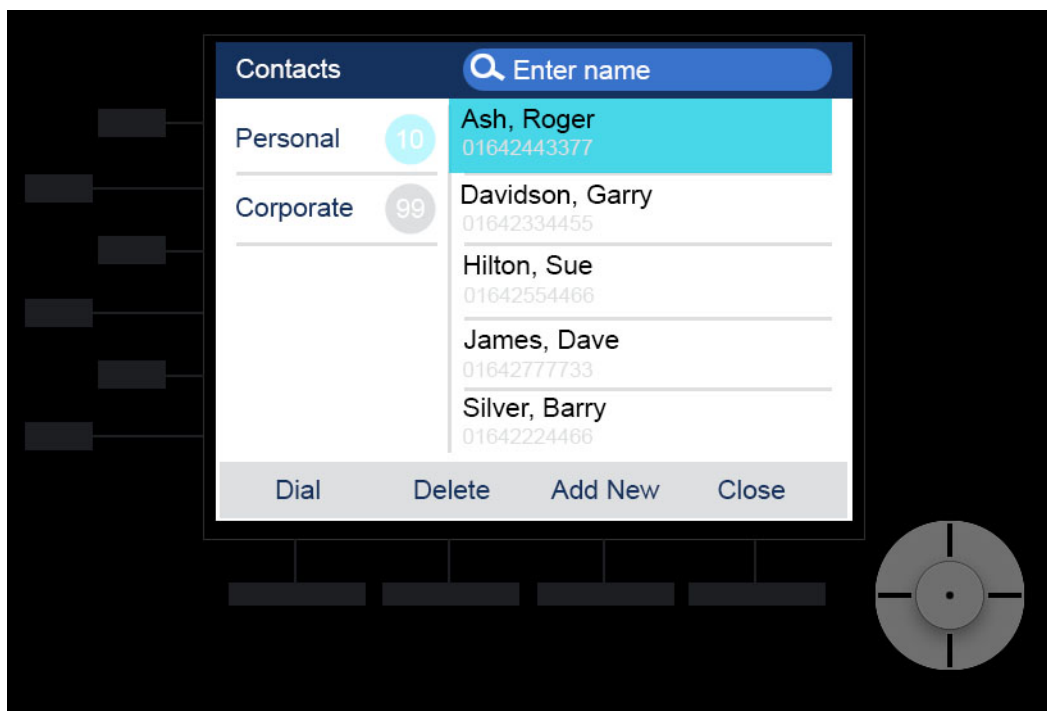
Contacts
Enter name

Personal 10
Corporate 99

Ash, Roger
01642443377

Davidson, Garry
01642334455

Hilton, Sue
01642554466

James, Dave
01642777733

Silver, Barry
01642224466

Dial Delete Add New Close